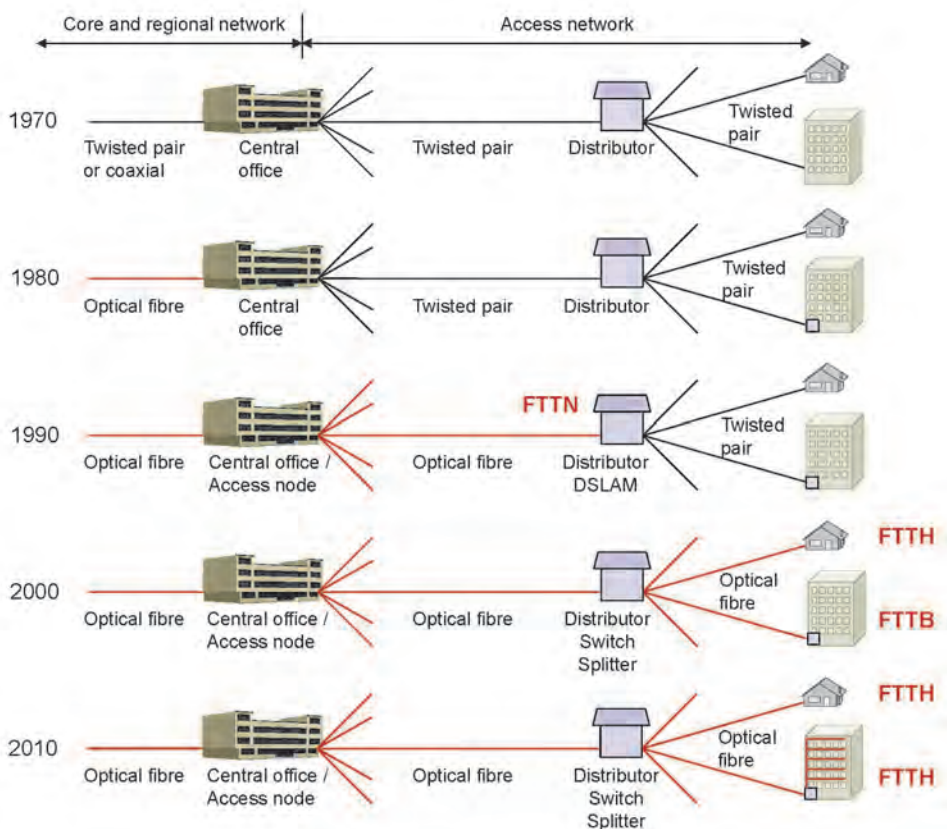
Core and regional network

Access network

1970

Twisted pair or coaxial

Central office

Twisted pair

Distributor

Twisted pair

1980

Optical fibre

Central office

Twisted pair

Distributor

Twisted pair

1990

Optical fibre

Central office / Access node

Optical fibre

FTTN

Distributor DSLAM

Twisted pair

2000

Optical fibre

Central office / Access node

Optical fibre

Distributor Switch Splitter

Optical fibre

FTTH

FTTB

2010

Optical fibre

Central office / Access node

Optical fibre

Distributor Switch Splitter

Optical fibre

FTTH

FTTH